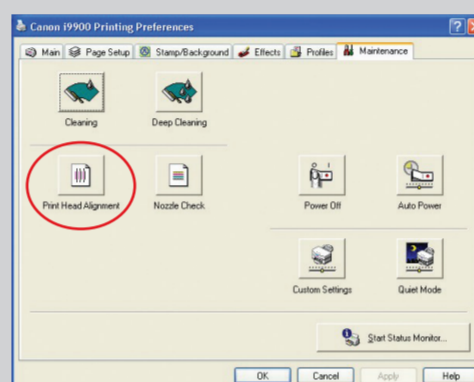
Canon i9900 Printing Preferences

?

Main | Page Setup | Stamp/Background | Effects | Profiles | Maintenance

Cleaning

Deep Cleaning

Print Head Alignment

Nozzle Check

Power Off

Auto Power

Custom Settings

Quiet Mode

Start Status Monitor...

OK | Cancel | Apply | Help